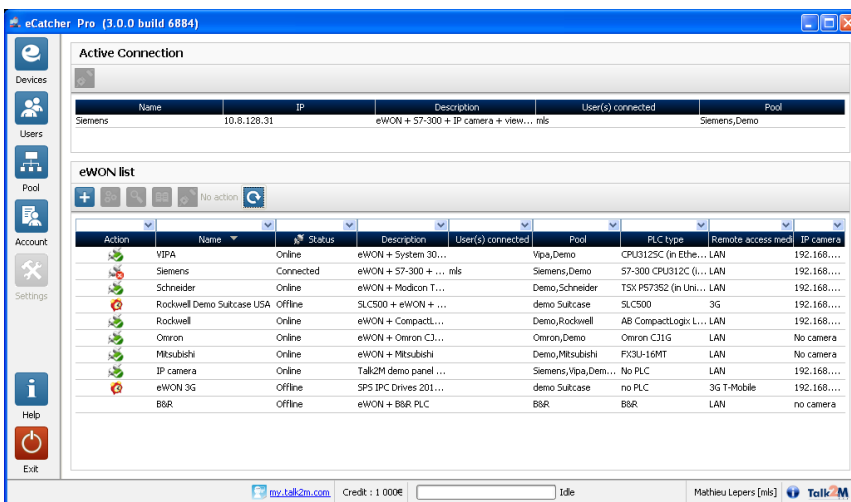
eCatcher Pro (3.0.0 build 6884)

Devices
Users
Pool
Account
Settings
Help
Exit

Active Connection

| Name | IP | Description | User(s) connected | Pool |
|---|---|---|---|---|
| Siemens | 10.8.128.31 | eWON + S7-300 + IP camera + view... | mls | Siemens,Demo |

eWON list

No action

| Action | Name | Status | Description | User(s) connected | Pool | PLC type | Remote access medi | IP camera |
|---|---|---|---|---|---|---|---|---|
| | VIPA | Online | eWON + System 30... | | Vipa,Demo | CPU312SC (in Ethe... | LAN | 192.168.... |
| | Siemens | Connected | eWON + S7-300 + ... | mls | Siemens,Demo | S7-300 CPU312C (i... | LAN | 192.168.... |
| | Schneider | Online | eWON + Modicon T... | | Demo,Schneider | TSX P57352 (in Uni... | LAN | 192.168.... |
| | Rockwell Demo Suitcase USA | Offline | SLC500 + eWON + ... | | demo Suitcase | SLC500 | 3G | 192.168.... |
| | Rockwell | Online | eWON + CompactL... | | Demo,Rockwell | AB CompactLogix L... | LAN | 192.168.... |
| | Omron | Online | eWON + Omron CJ... | | Omron,Demo | Omron CJ1G | LAN | No camera |
| | Mitsubishi | Online | eWON + Mitsubishi | | Demo,Mitsubishi | FX3U-16MT | LAN | No camera |
| | IP camera | Online | Talk2M demo panel ... | | Siemens,Vipa,Dem... | No PLC | LAN | 192.168.... |
| | eWON 3G | Offline | SPS IPC Drives 201... | | demo Suitcase | no PLC | 3G T-Mobile | 192.168.... |
| | B&R | Offline | eWON + B&R PLC | | B&R | B&R | LAN | no camera |

my.talk2m.com Credit : 1 000€ Idle Mathieu Lepers [mls] Talk2M